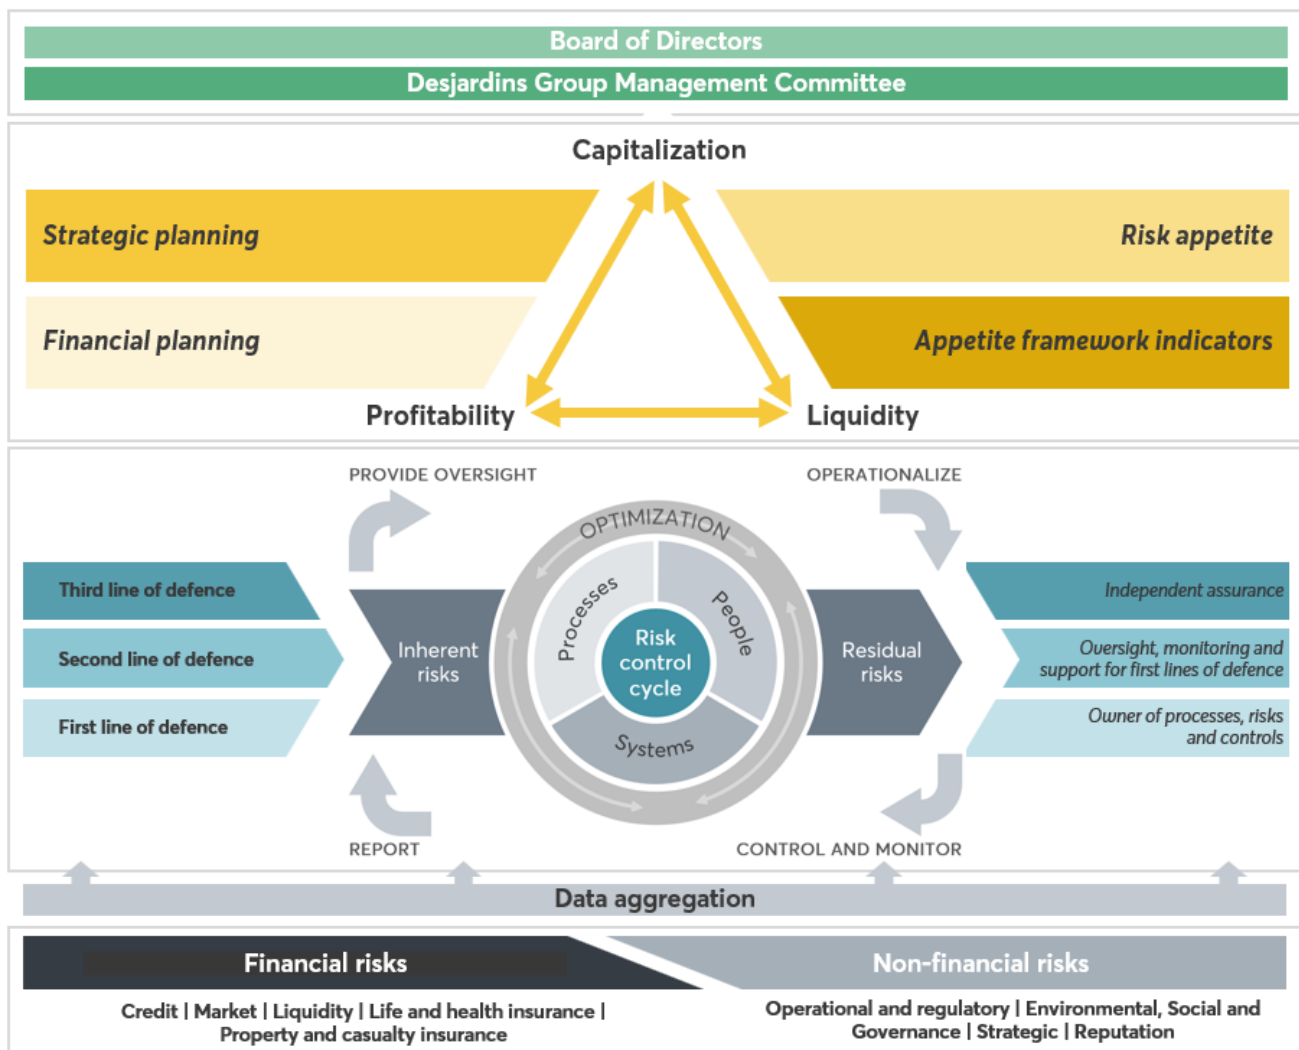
Board of Directors

Desjardins Group Management Committee

Capitalization

Strategic planning

Risk appetite

Financial planning

Appetite framework indicators

Profitability

Liquidity

PROVIDE OVERSIGHT

OPERATIONALIZE

OPTIMIZATION

Third line of defence

Second line of defence

First line of defence

Inherent risks

Processes

People

Risk control cycle

Systems

Residual risks

Independent assurance

Oversight, monitoring and support for first lines of defence

Owner of processes, risks and controls

REPORT

CONTROL AND MONITOR

Data aggregation

Financial risks

Non-financial risks

Credit | Market | Liquidity | Life and health insurance | Property and casualty insurance

Operational and regulatory | Environmental, Social and Governance | Strategic | Reputation